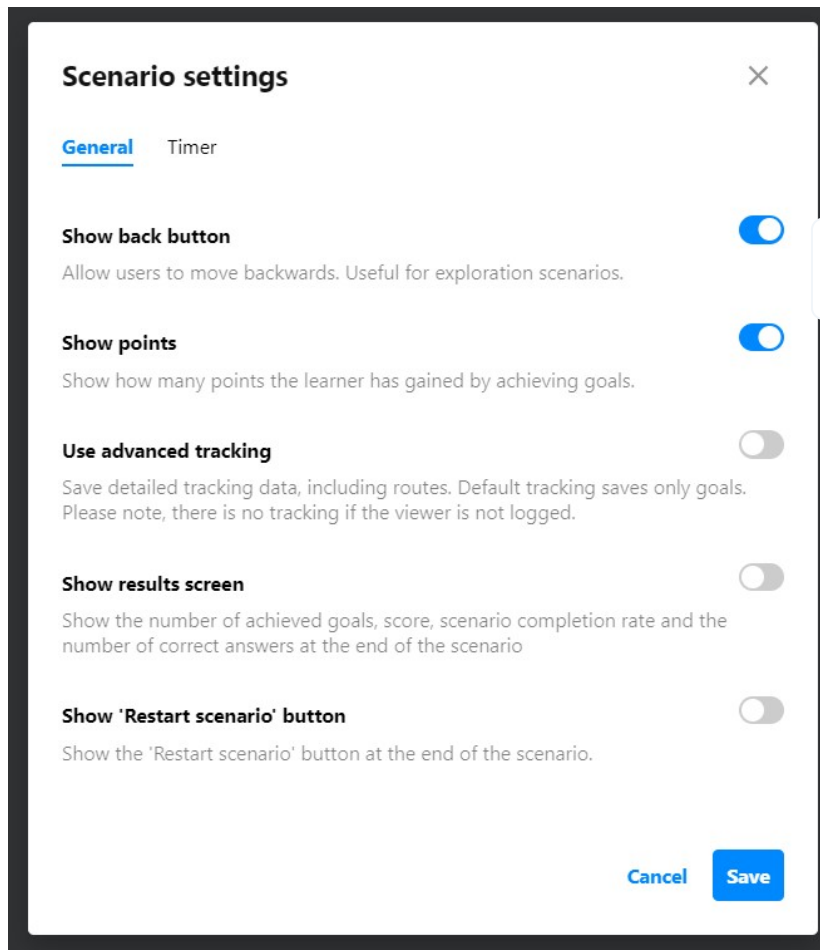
Scenario settings

×

General Timer

Show back button

Allow users to move backwards. Useful for exploration scenarios.

Show points

Show how many points the learner has gained by achieving goals.

Use advanced tracking

Save detailed tracking data, including routes. Default tracking saves only goals. Please note, there is no tracking if the viewer is not logged.

Show results screen

Show the number of achieved goals, score, scenario completion rate and the number of correct answers at the end of the scenario

Show 'Restart scenario' button

Show the 'Restart scenario' button at the end of the scenario.

Cancel Save